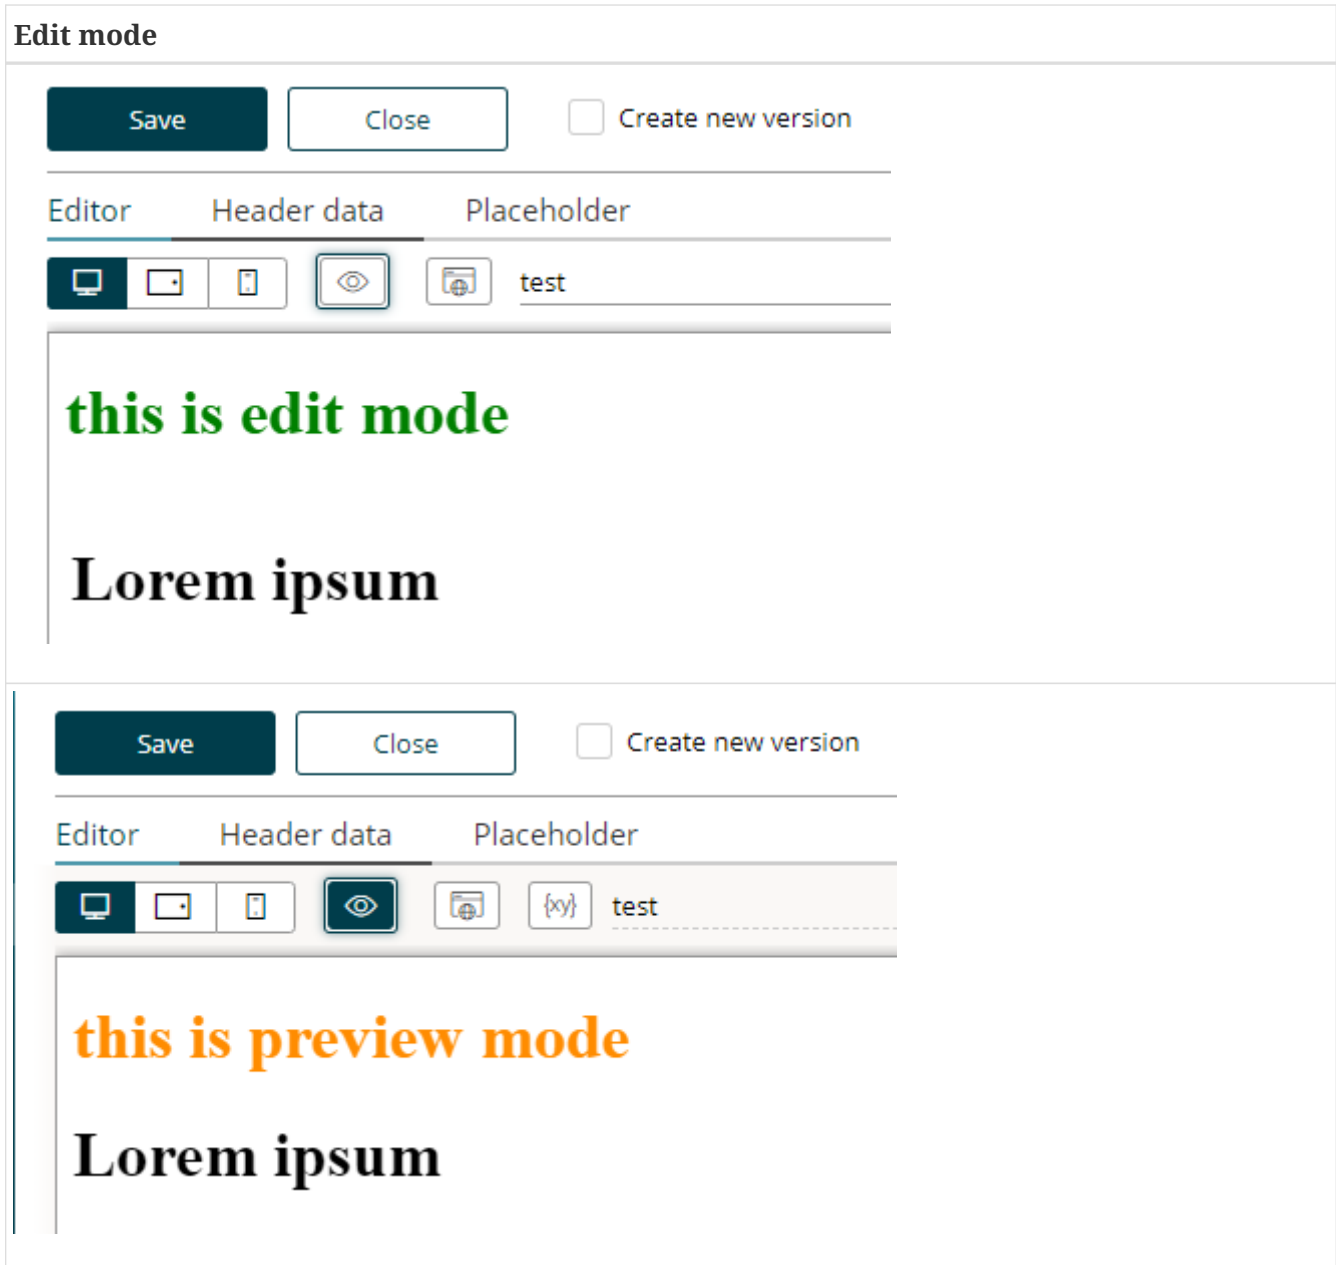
Edit mode

Save Close Create new version

Editor Header data Placeholder

test

this is edit mode

Lorem ipsum

Save Close Create new version

Editor Header data Placeholder

{xy} test

this is preview mode

Lorem ipsum